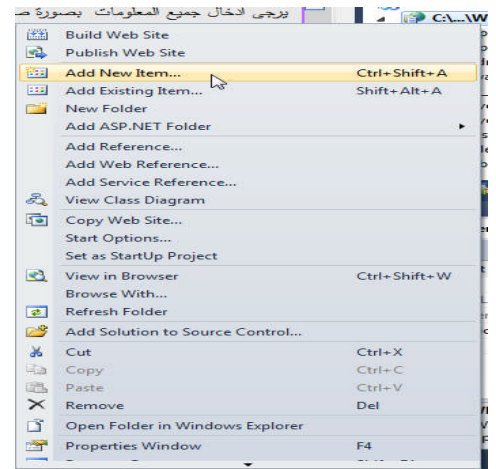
يرجى ادخال جميع المعلومات بصورة ص
C:\...\W

Build Web Site
Publish Web Site
Add New Item... Ctrl+Shift+A
Add Existing Item... Shift+Alt+A
New Folder
Add ASP.NET Folder
Add Reference...
Add Web Reference...
Add Service Reference...
View Class Diagram
Copy Web Site...
Start Options...
Set as StartUp Project
View in Browser Ctrl+Shift+W
Browse With...
Refresh Folder
Add Solution to Source Control...
Cut Ctrl+X
Copy Ctrl+C
Paste Ctrl+V
Remove Del
Open Folder in Windows Explorer
Properties Window F4